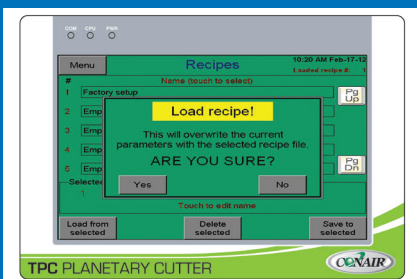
COM CPU PWR

Menu

Recipes

10:20 AM Feb-17-12
Loaded recipe #: 1

#

Name (touch to select)

1 Factory setup

2 Emp

3 Emp

4 Emp

5 Emp

Pg Up

Pg Dn

Selecte

Load recipe!

This will overwrite the current parameters with the selected recipe file.

ARE YOU SURE?

Yes

No

Touch to edit name

Load from selected

Delete selected

Save to selected

TPC PLANETARY CUTTER

CONAIR